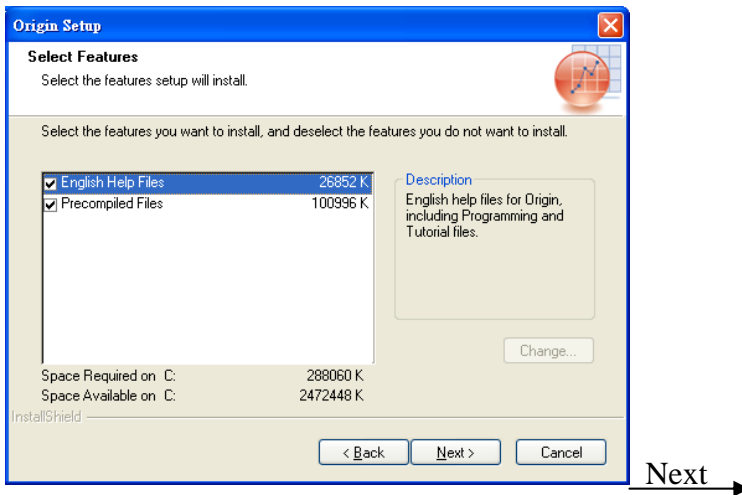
Origin Setup

Select Features
Select the features setup will install.

Select the features you want to install, and deselect the features you do not want to install.

English Help Files 26852 K
Precompiled Files 100996 K

Description
English help files for Origin, including Programming and Tutorial files.

Change...

Space Required on C: 288060 K
Space Available on C: 2472448 K

InstallShield

< Back
Next >
Cancel

Next